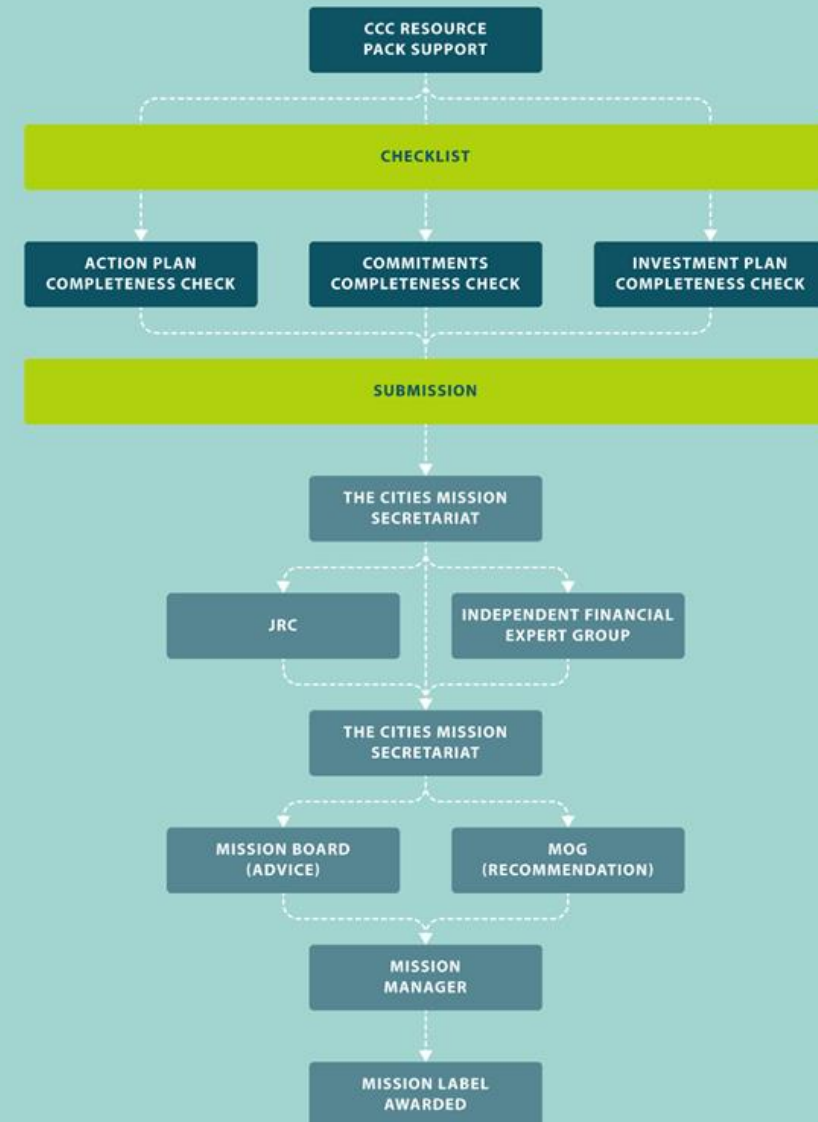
CCC RESOURCE PACK SUPPORT

CHECKLIST

ACTION PLAN COMPLETENESS CHECK

COMMITMENTS COMPLETENESS CHECK

INVESTMENT PLAN COMPLETENESS CHECK

SUBMISSION

THE CITIES MISSION SECRETARIAT

JRC

INDEPENDENT FINANCIAL EXPERT GROUP

THE CITIES MISSION SECRETARIAT

MISSION BOARD (ADVICE)

MOG (RECOMMENDATION)

MISSION MANAGER

MISSION LABEL AWARDED